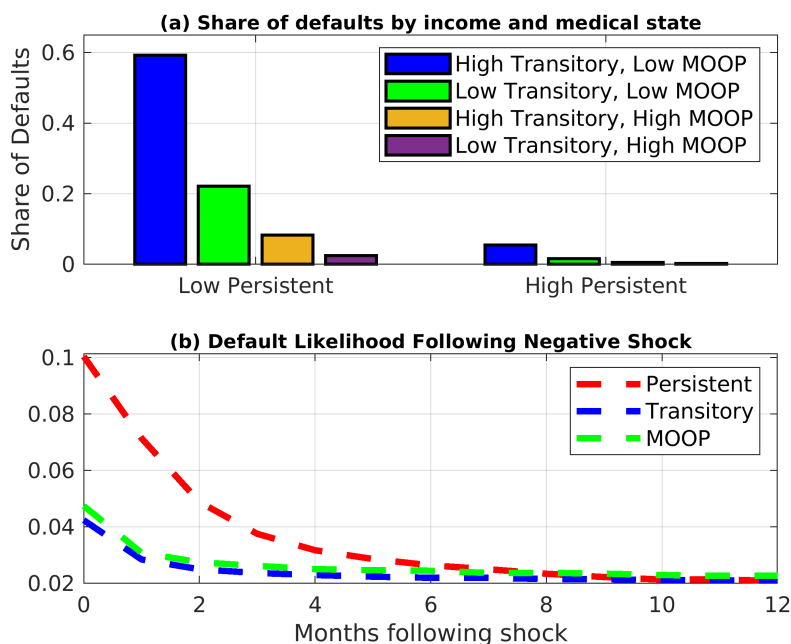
(a) Share of defaults by income and medical state

Share of Defaults

0.6
0.4
0.2
0

High Transitory, Low MOOP
Low Transitory, Low MOOP
High Transitory, High MOOP
Low Transitory, High MOOP

Low Persistent
High Persistent

(b) Default Likelihood Following Negative Shock

0.1
0.08
0.06
0.04
0.02

Persistent
Transitory
MOOP

0
2
4
6
8
10
12

Months following shock